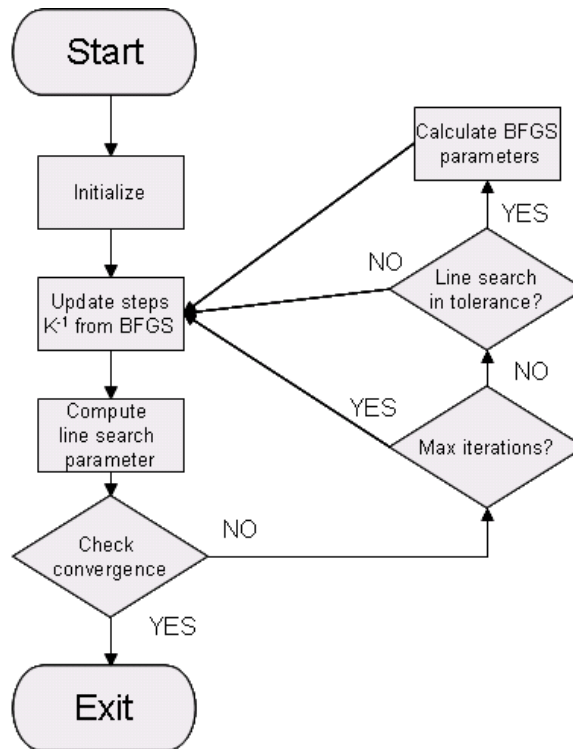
Start

Initialize

Update steps $K^{-1}$ from BFGS

Compute line search parameter

Check convergence

YES

Exit

NO

Max iterations?

YES

NO

Line search in tolerance?

NO

YES

Calculate BFGS parameters